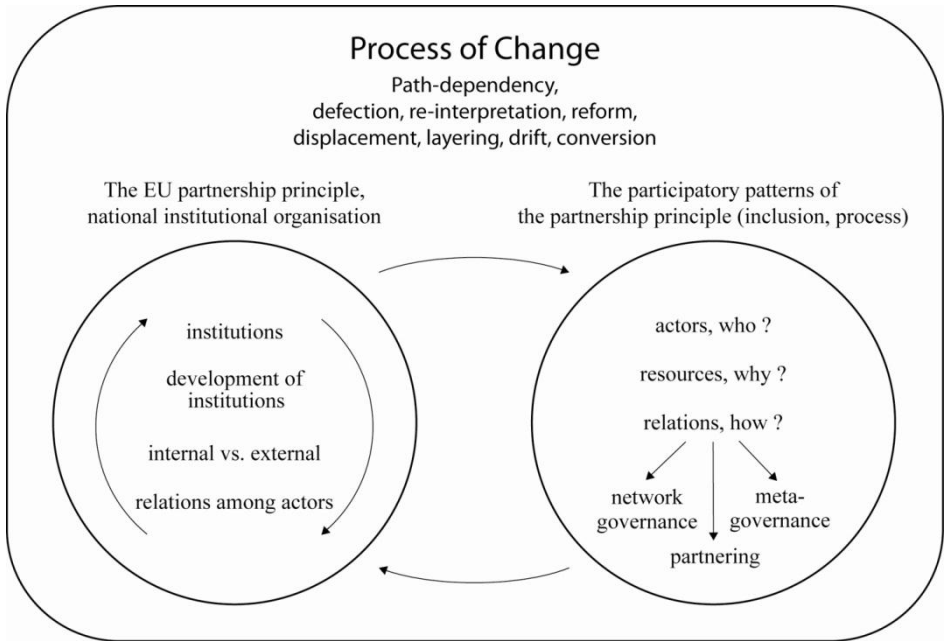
Process of Change

Path-dependency, defection, re-interpretation, reform, displacement, layering, drift, conversion

The EU partnership principle, national institutional organisation

The participatory patterns of the partnership principle (inclusion, process)

institutions

development of institutions

internal vs. external

relations among actors

actors, who ?

resources, why ?

relations, how ?

network governance

meta-governance

partnering